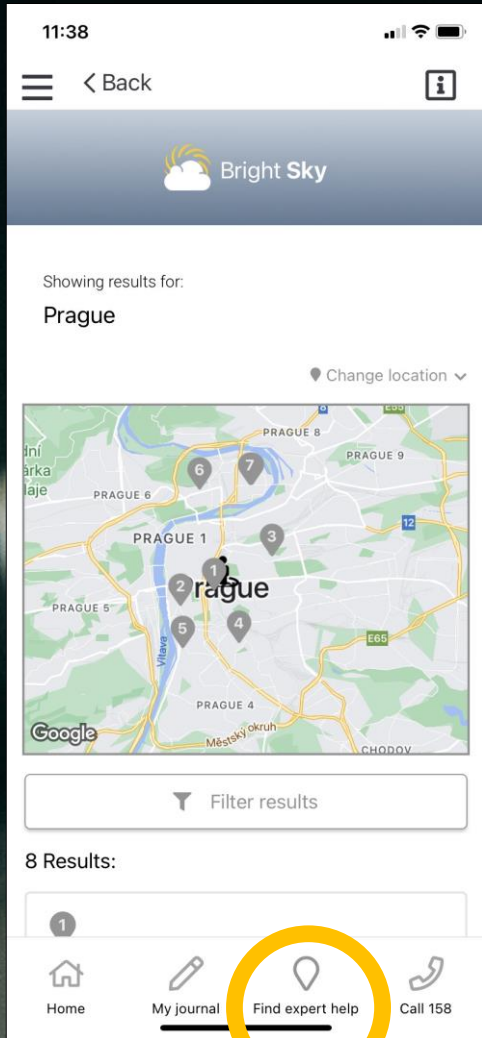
11:38

Back

Bright Sky

Showing results for:
Prague

Change location

PRAGUE 8
PRAGUE 9
dní
árka
laje
PRAGUE 6
12
PRAGUE 1
6
7
3
1
2
Prague
PRAGUE 5
5
4
E65
Vltava
PRAGUE 4
Google
Městský okruh
CHODOV

Filter results

8 Results:

1

Home
My journal
Find expert help
Call 158